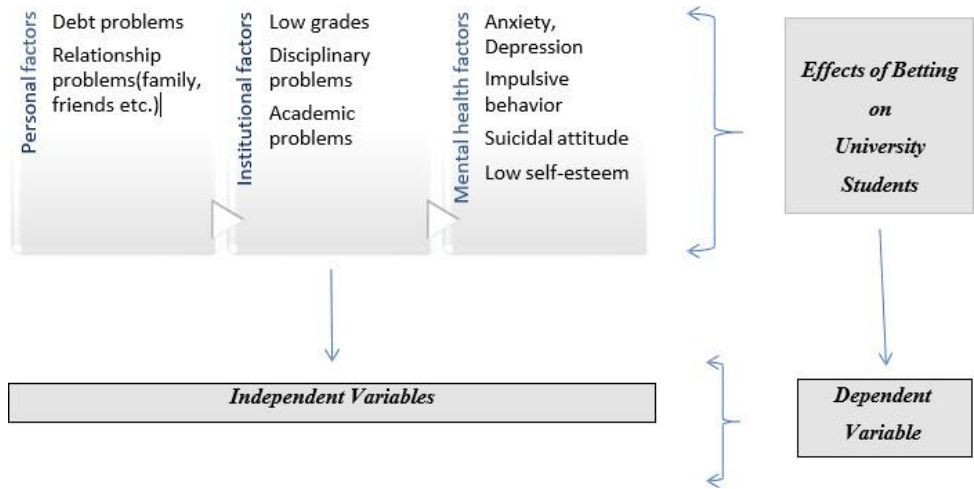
Personal factors

Debt problems

Relationship problems(family, friends etc.)

Institutional factors

Low grades

Disciplinary problems

Academic problems

Mental health factors

Anxiety, Depression

Impulsive behavior

Suicidal attitude

Low self-esteem

Effects of Betting on University Students

Independent Variables

Dependent Variable